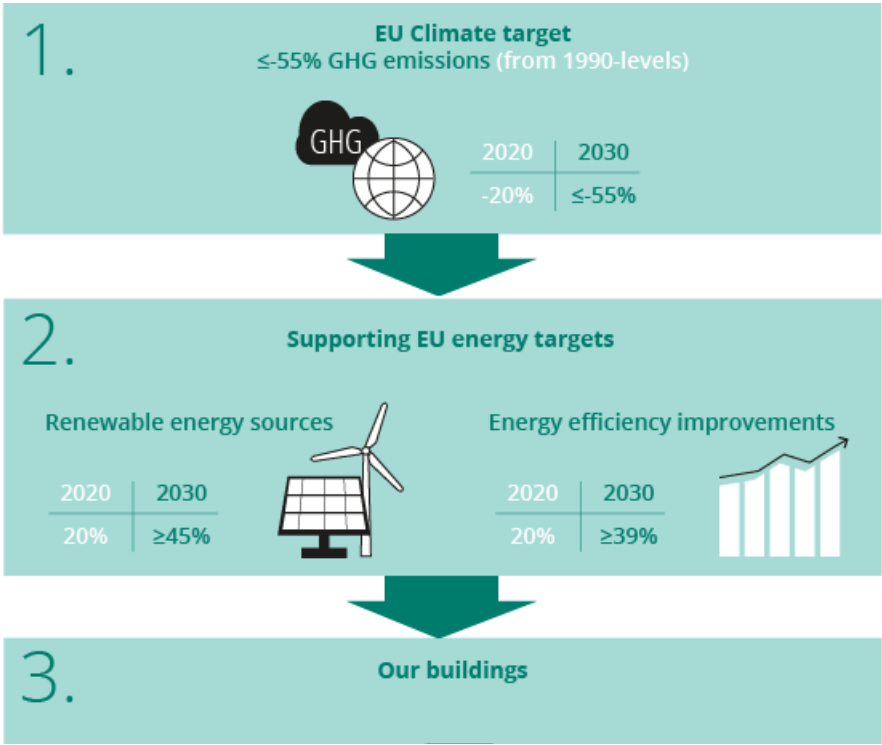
1.

EU Climate target
≤-55% GHG emissions (from 1990-levels)

GHG

| 2020 | 2030 |
|---|---|
| -20% | ≤-55% |

2.

Supporting EU energy targets

Renewable energy sources

| 2020 | 2030 |
|---|---|
| 20% | ≥45% |

Energy efficiency improvements

| 2020 | 2030 |
|---|---|
| 20% | ≥39% |

3.

Our buildings